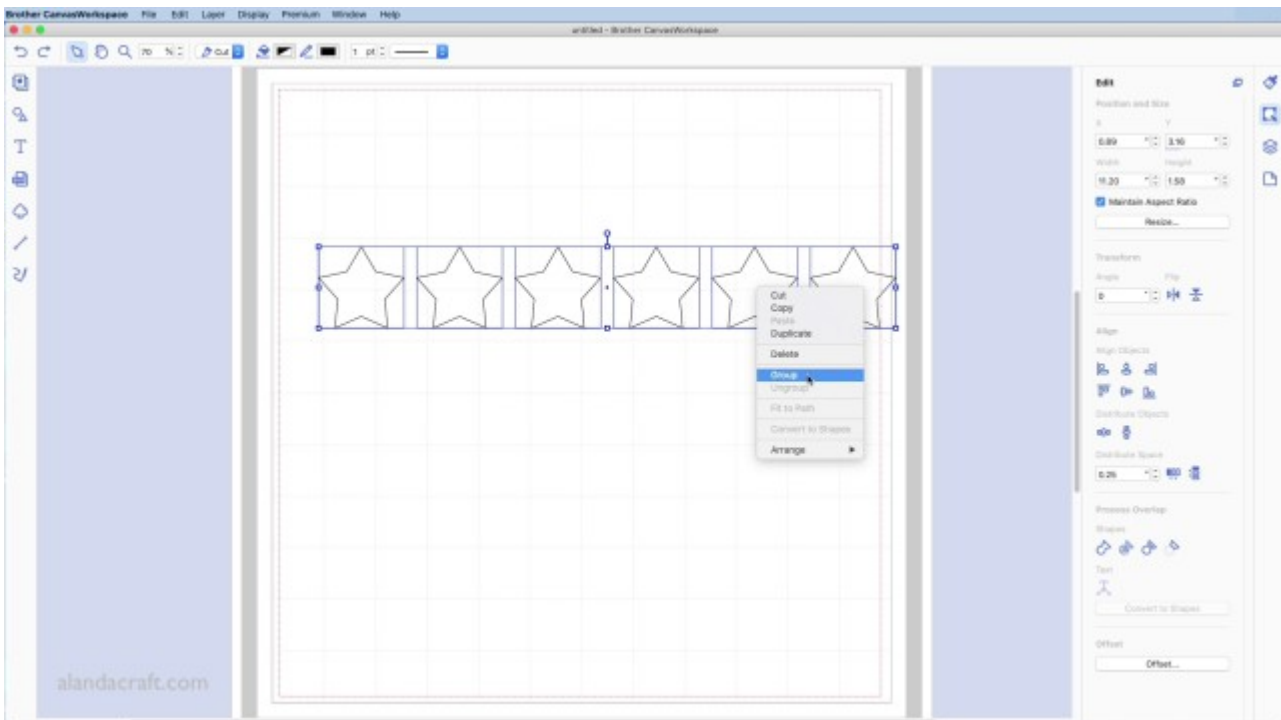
Brother CanvasWorkspace File Edit Layer Display Premium Window Help

untitled - Brother CanvasWorkspace

70 %

Cut

1 pt

Cut
Copy
Paste
Duplicate
Delete
Group
Ungroup
Fit to Path
Convert to Shapes
Arrange

Edit
Position and Size
X
Y
0.89
3.16
Width
Height
11.20
1.58
Maintain Aspect Ratio
Resize...

Transform
Angle
Flip
0

Align
Align Objects
Distribute Objects
Distribute Space
0.25

Process Overlap
Shapes
Text
Convert to Shapes

Offset
Offset...

alandacraft.com